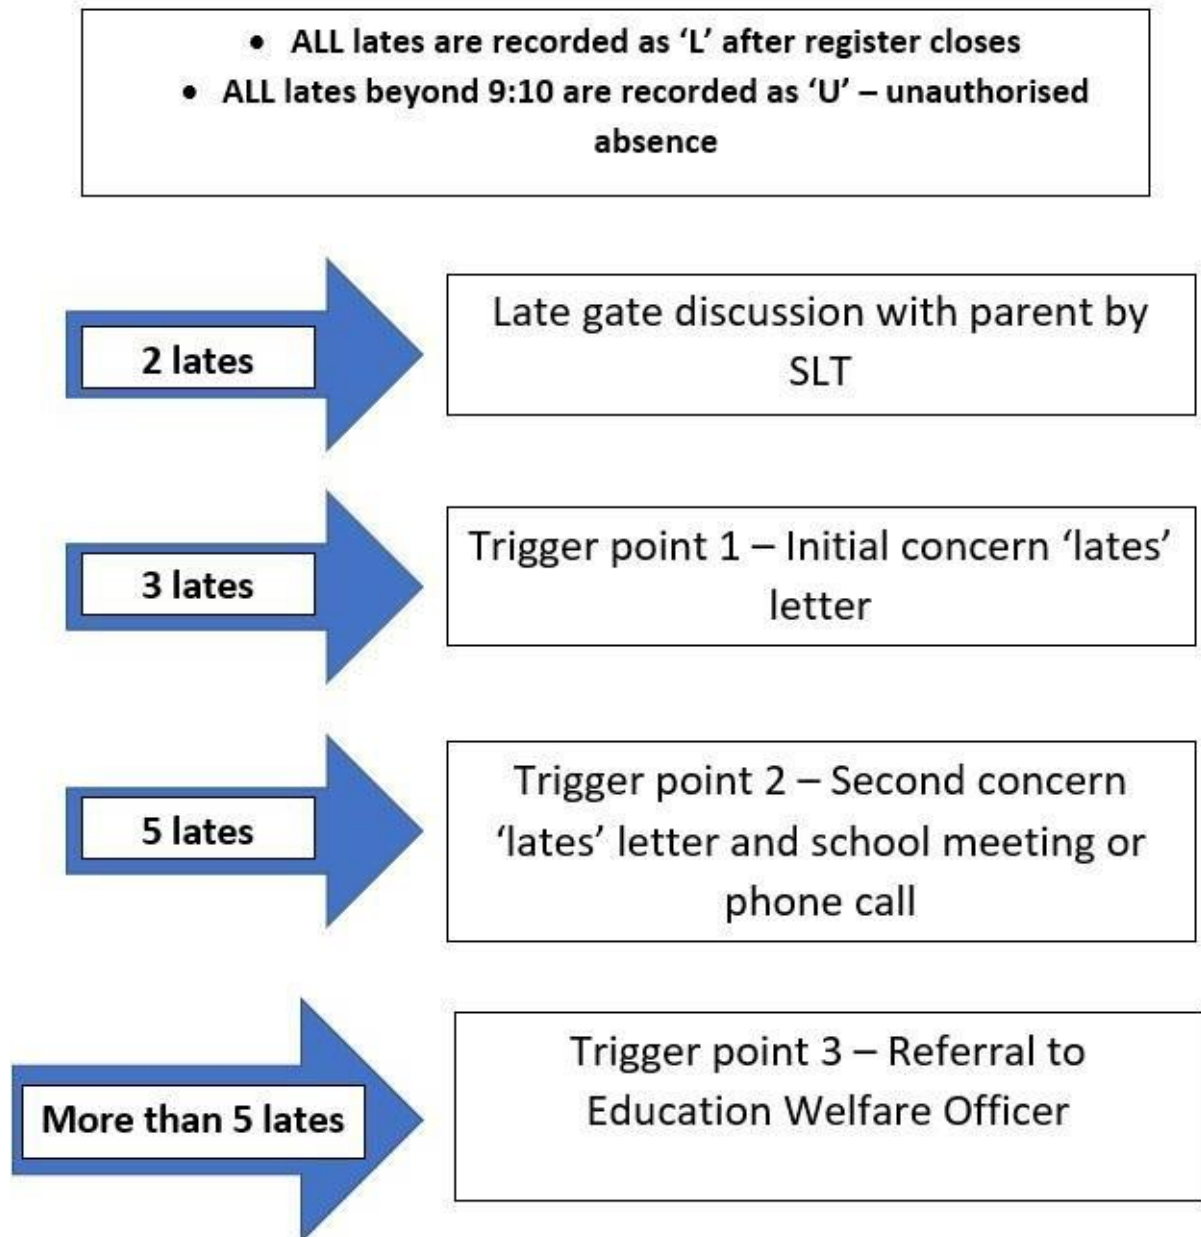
- ALL lates are recorded as 'L' after register closes
- ALL lates beyond 9:10 are recorded as 'U' – unauthorised absence

2 lates

Late gate discussion with parent by SLT

3 lates

Trigger point 1 – Initial concern 'lates' letter

5 lates

Trigger point 2 – Second concern 'lates' letter and school meeting or phone call

More than 5 lates

Trigger point 3 – Referral to Education Welfare Officer